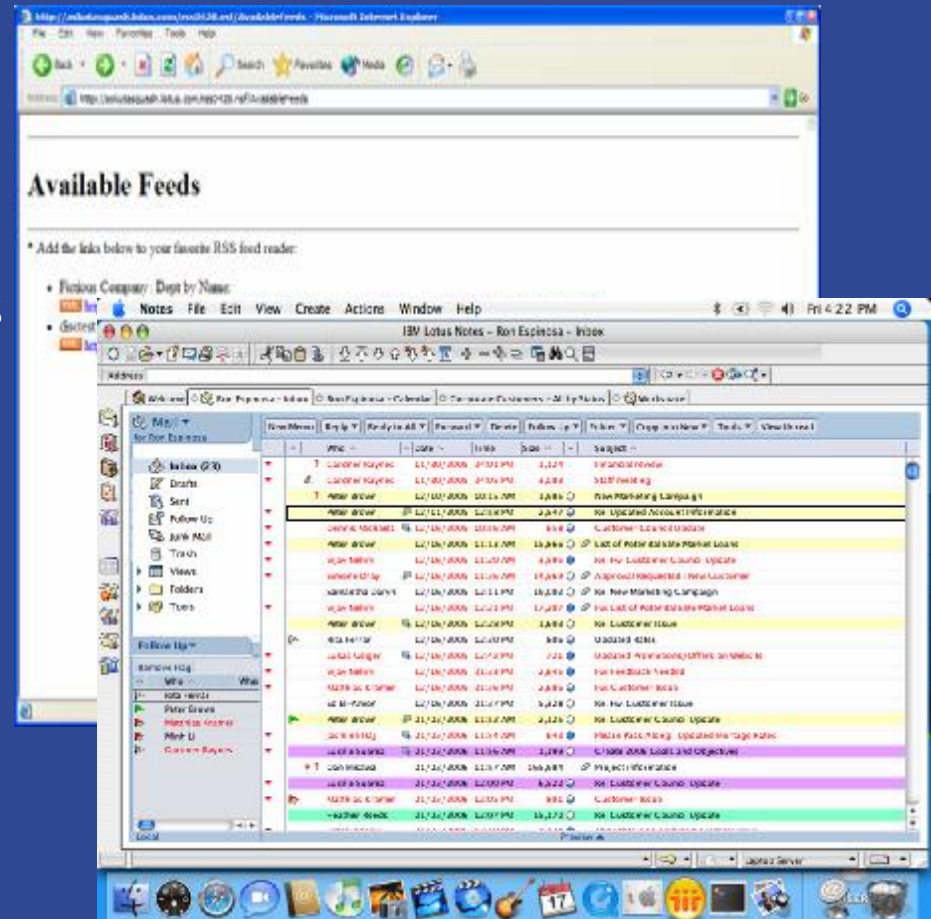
http://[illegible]/AvailableFeeds - Microsoft Internet Explorer

File Edit View Favorites Tools Help

Back Search Favorites Media

Address http://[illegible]/AvailableFeeds

Available Feeds

* Add the links below to your favorite RSS feed reader:

Fictious Company : Dept by Name

Notes File Edit View Create Actions Window Help

Fri 4:22 PM

IBM Lotus Notes - Ron Espinosa - Inbox

Address

Welcome Ron Espinosa - Inbox Ron Espinosa - Calendar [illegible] Workspace

Mail
for Ron Espinosa

Inbox (2/3)
Drafts
Sent
Follow Up
Junk Mail
Trash
Views
Folders
Tools

New Memo Reply Reply to All Forward Delete Follow Up Folder Copy into New Tools View Unread

| Who | Date | Time | Size | Subject |
|---|---|---|---|---|
| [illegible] | | | | Financial Review |
| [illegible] | | | | Staff Meeting |
| Peter Brown | 12/10/2006 | 10:15 AM | | New Marketing Campaign |
| Peter Brown | | | | Re: Updated Account Information |
| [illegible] | | | | Customer Council Update |
| Peter Brown | | | | List of Potential Market Leads |
| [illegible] | | | | Re: Re: Customer Council Update |
| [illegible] | | | | Approval Requested : New Customer |
| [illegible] | | | | Re: New Marketing Campaign |
| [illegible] | | | | Re: List of Potential Market Leads |
| Peter Brown | | | | Re: Customer Issue |
| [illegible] | | | | Updated Rates |
| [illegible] | | | | Updated Promotions/Offers on Website |
| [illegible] | | | | Re: Feedback Needed |
| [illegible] | | | | Re: Customer Issues |
| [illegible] | | | | Re: Re: Customer Issue |
| Peter Brown | | | | Re: Customer Council Update |
| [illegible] | | | | Please Rate Policy: Updated Mortgage Rates |
| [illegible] | | | | Create 2006 Goals and Objectives |
| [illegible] | | | | Project Information |
| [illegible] | | | | Re: Customer Council Update |
| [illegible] | | | | Customer Issues |
| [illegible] | | | | Re: Customer Council Update |

Follow Up
Remove Flag
Who
Peter Brown
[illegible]
Mimi Li
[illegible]

Local

Preview

Laptop Server